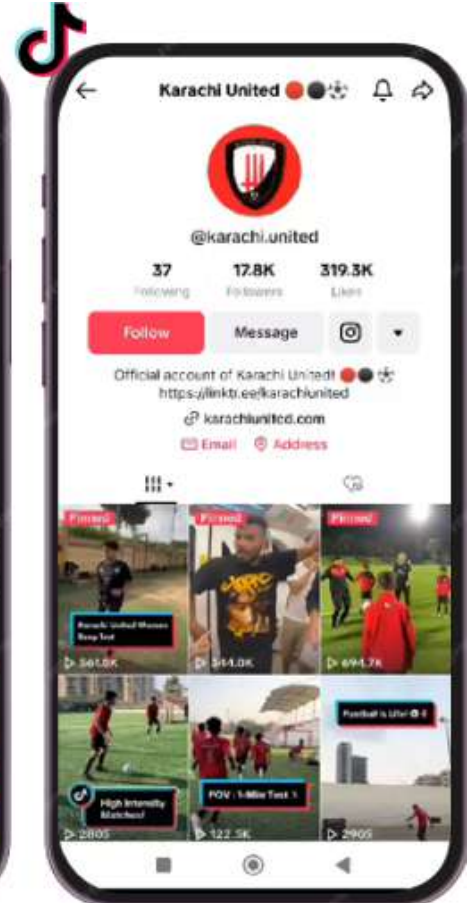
Karachi United 🔴⚫⚽

@karachi.united

37 Following

17.8K Followers

319.3K Likes

Follow

Message

Official account of Karachi United! 🔴⚫⚽
https://linktr.ee/karachiunited

karachiunited.com

Email

Address

Pinned

Karachi United Women Beep Test

561.0K

Pinned

544.0K

Pinned

694.7K

High Intensity Matches!

2805

POV : 1-Mile Test 1

122.5K

Football is Life!

2905